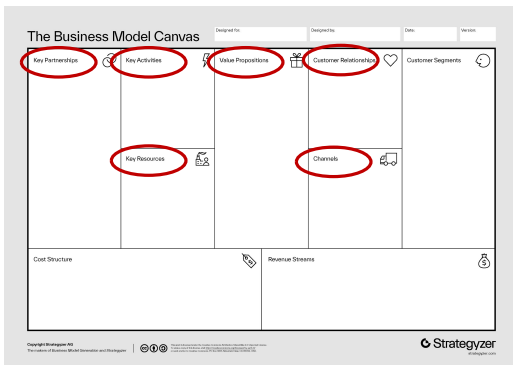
The Business Model Canvas

Designed for:

Designed by:

Date:

Version:

Key Partnerships

Key Activities

Key Resources

Value Propositions

Customer Relationships

Channels

Customer Segments

Cost Structure

Revenue Streams

Copyright Strategyzer AG
The makers of Business Model Generation and Strategyzer

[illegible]

Strategyzer
strategyzer.com